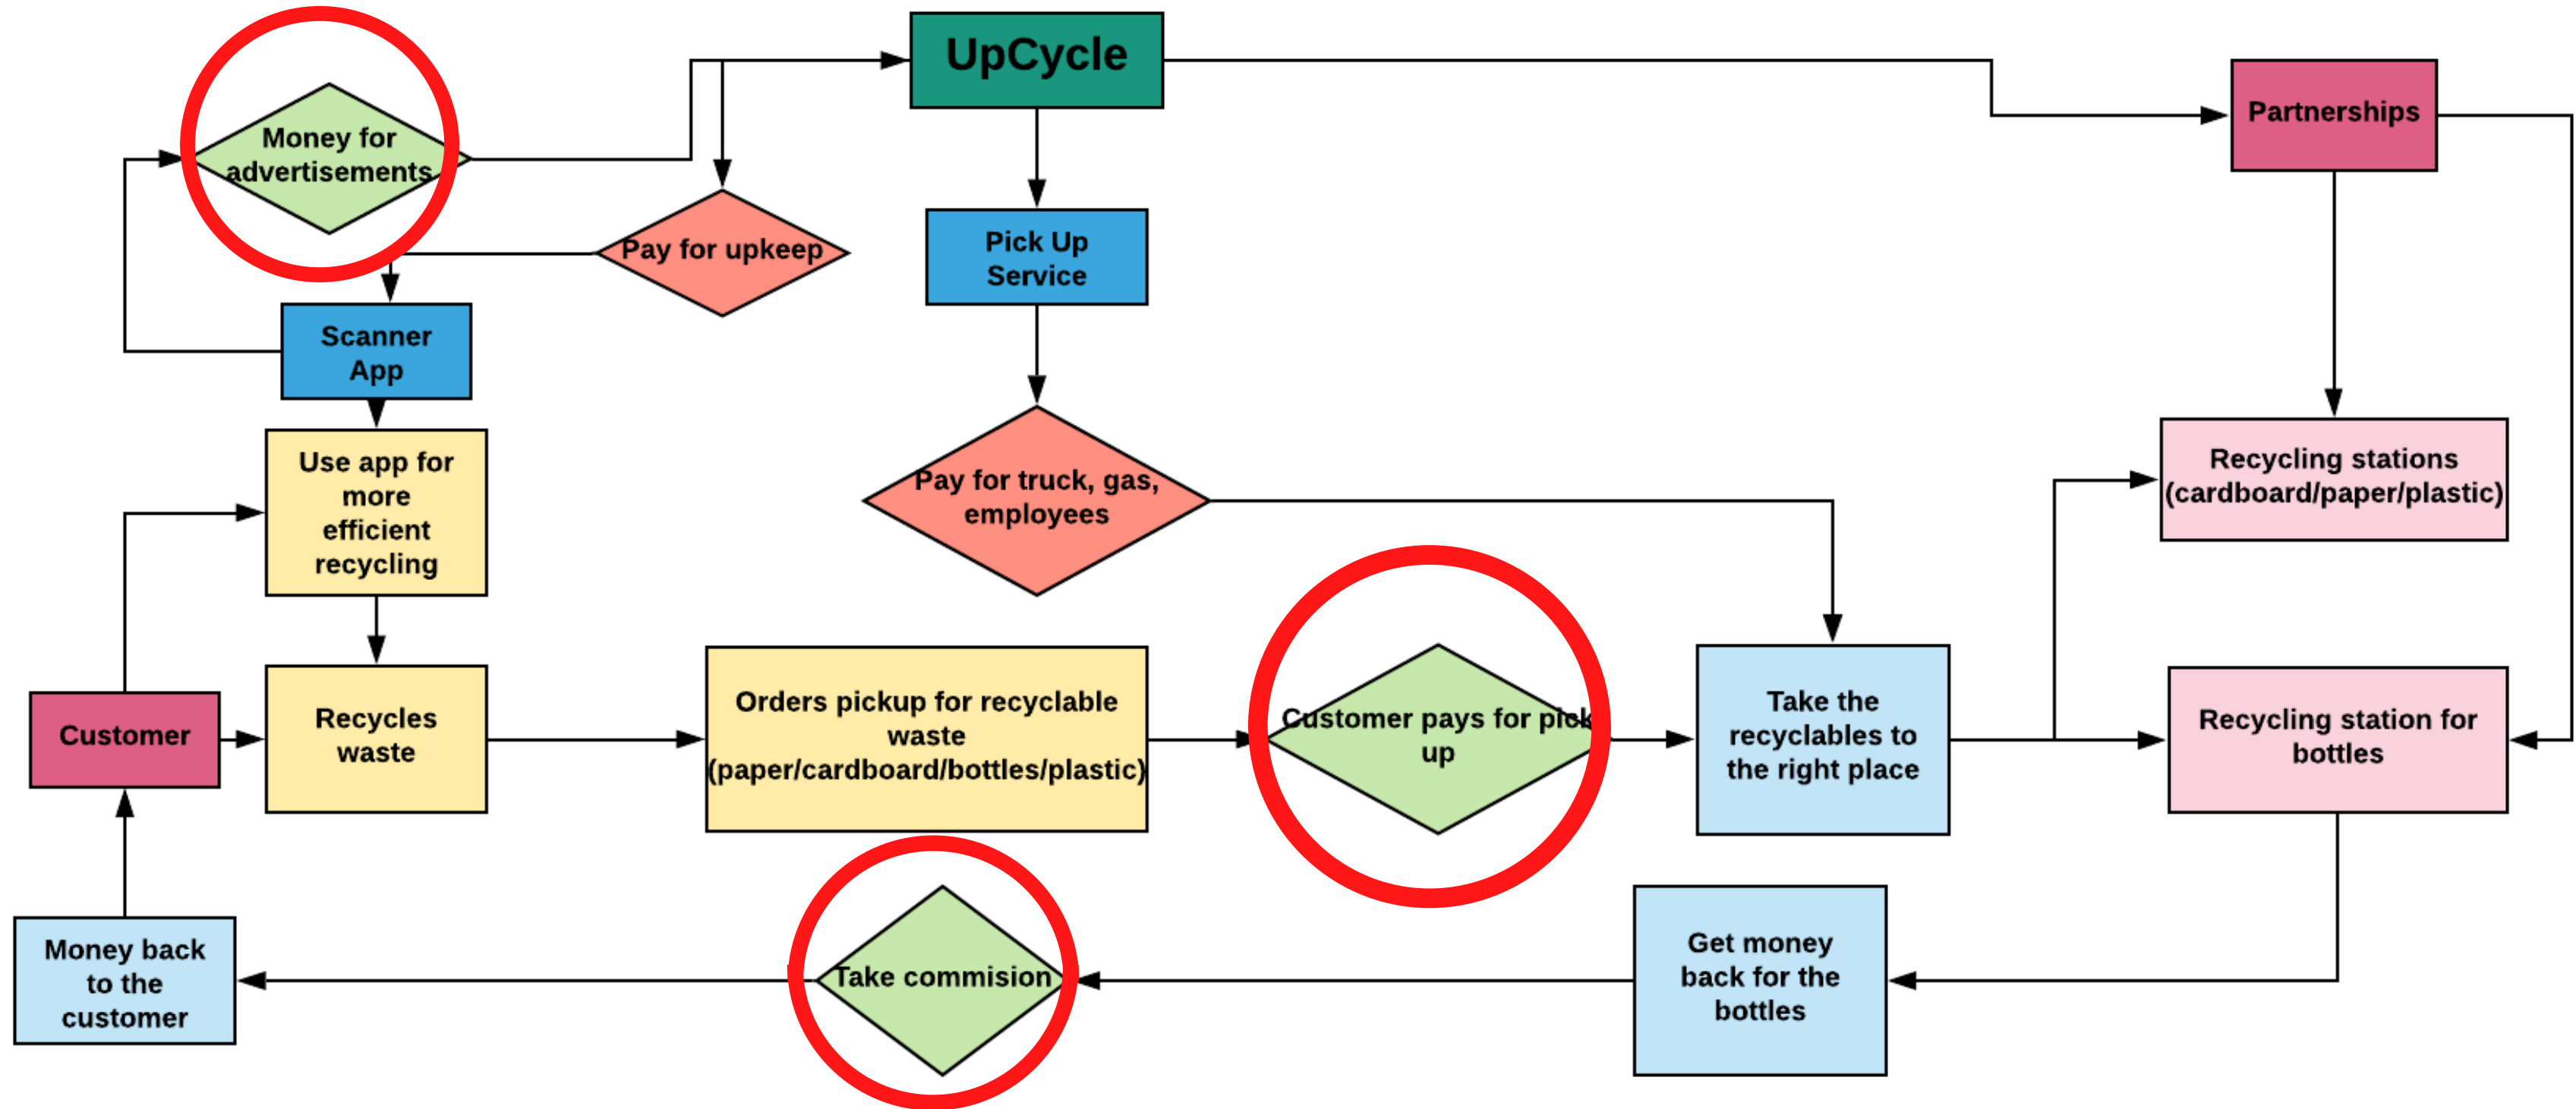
Money for advertisements

UpCycle

Partnerships

Pay for upkeep

Pick Up Service

Scanner App

Pay for truck, gas, employees

Recycling stations (cardboard/paper/plastic)

Use app for more efficient recycling

Customer

Recycles waste

Orders pickup for recyclable waste (paper/cardboard/bottles/plastic)

Customer pays for pick up

Take the recyclables to the right place

Recycling station for bottles

Money back to the customer

Take commision

Get money back for the bottles